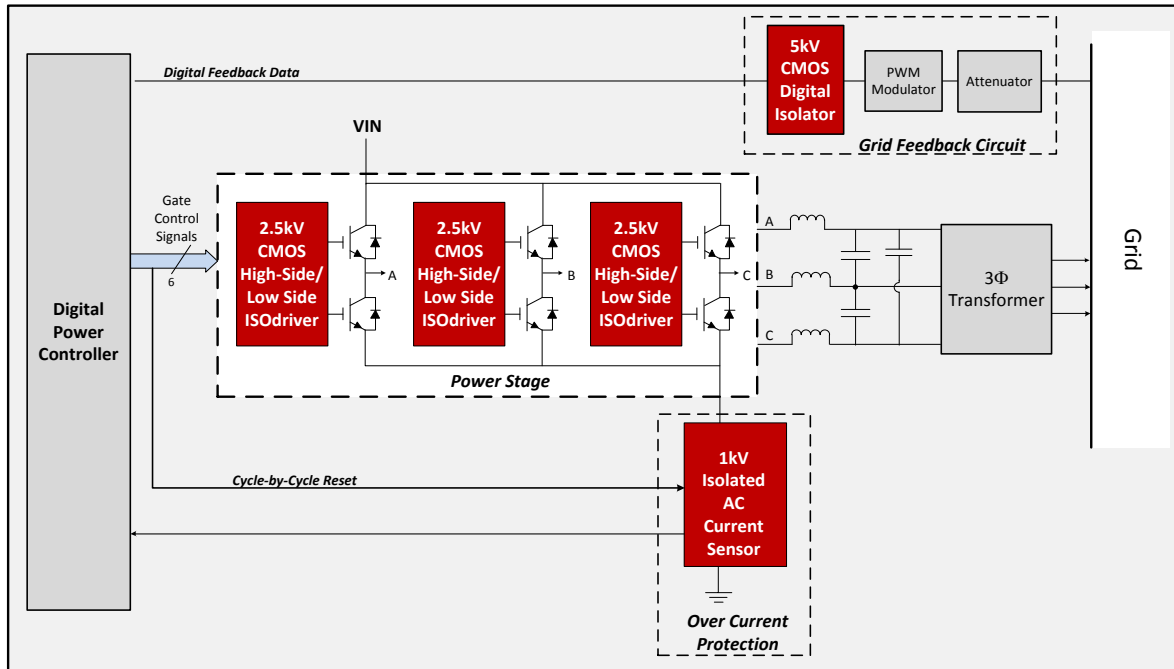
Digital Feedback Data

5kV CMOS Digital Isolator

PWM Modulator

Attenuator

Grid Feedback Circuit

VIN

Gate Control Signals

6

Digital Power Controller

2.5kV CMOS High-Side/ Low Side ISOdriver

A

2.5kV CMOS High-Side/ Low Side ISOdriver

B

2.5kV CMOS High-Side/ Low Side ISOdriver

C

A

B

C

3Φ Transformer

Grid

Power Stage

Cycle-by-Cycle Reset

1kV Isolated AC Current Sensor

Over Current Protection